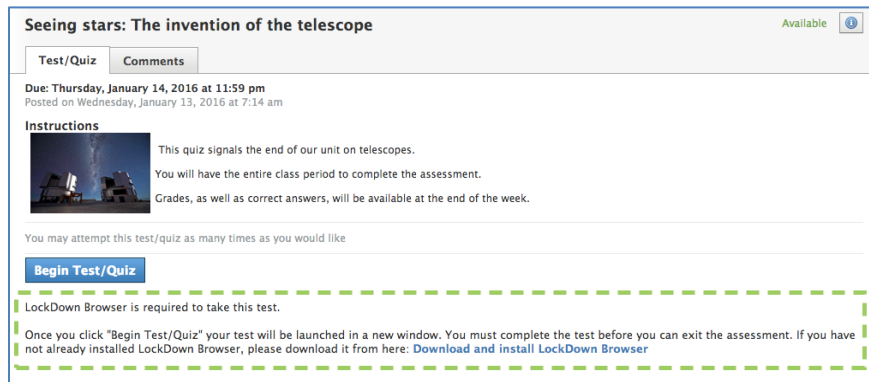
Seeing stars: The invention of the telescope

Available

Test/Quiz

Comments

Due: Thursday, January 14, 2016 at 11:59 pm
Posted on Wednesday, January 13, 2016 at 7:14 am

Instructions

This quiz signals the end of our unit on telescopes.

You will have the entire class period to complete the assessment.

Grades, as well as correct answers, will be available at the end of the week.

You may attempt this test/quiz as many times as you would like

Begin Test/Quiz

LockDown Browser is required to take this test.

Once you click "Begin Test/Quiz" your test will be launched in a new window. You must complete the test before you can exit the assessment. If you have not already installed LockDown Browser, please download it from here: Download and install LockDown Browser